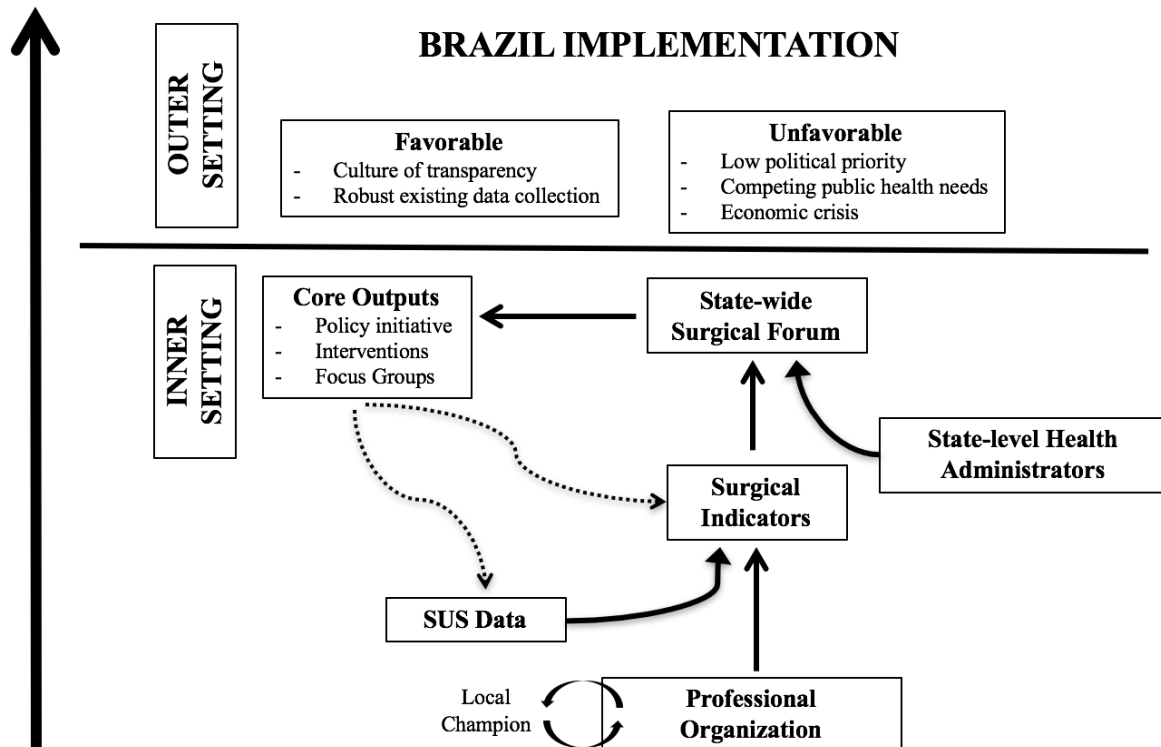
BRAZIL IMPLEMENTATION

OUTER SETTING

Favorable
- Culture of transparency
- Robust existing data collection

Unfavorable
- Low political priority
- Competing public health needs
- Economic crisis

INNER SETTING

Core Outputs
- Policy initiative
- Interventions
- Focus Groups

State-wide Surgical Forum

State-level Health Administrators

Surgical Indicators

SUS Data

Local Champion

Professional Organization